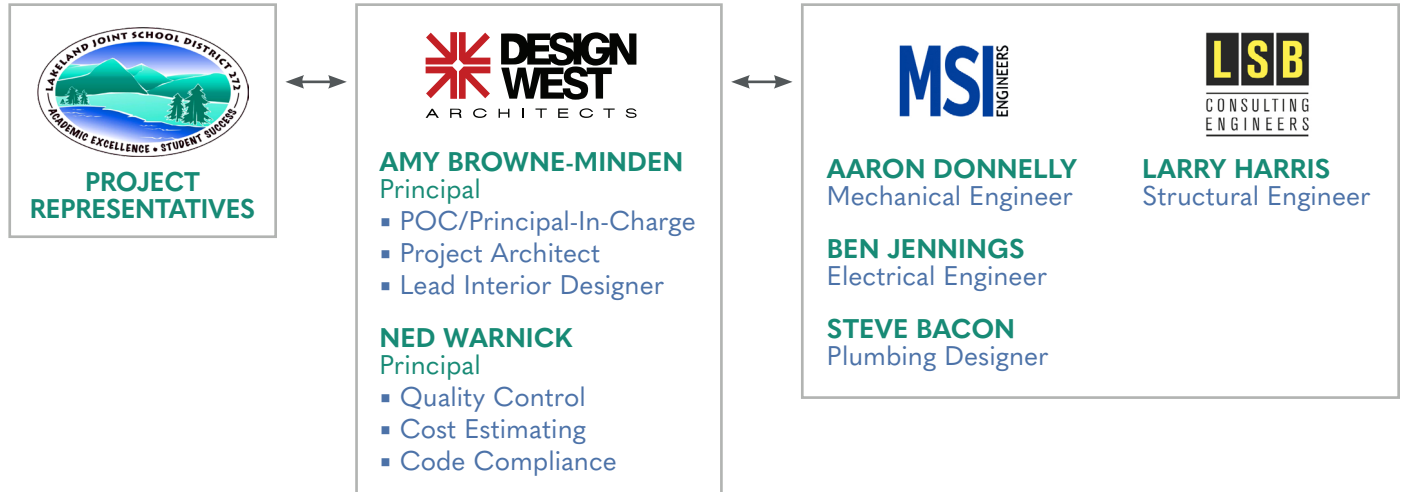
LAKELAND JOINT SCHOOL DISTRICT 272
ACADEMIC EXCELLENCE • STUDENT SUCCESS

PROJECT REPRESENTATIVES

DESIGN WEST
ARCHITECTS

AMY BROWNE-MINDEN
Principal
- POC/Principal-In-Charge
- Project Architect
- Lead Interior Designer

NED WARNICK
Principal
- Quality Control
- Cost Estimating
- Code Compliance

MSI ENGINEERS

LSB
CONSULTING ENGINEERS

AARON DONNELLY
Mechanical Engineer

BEN JENNINGS
Electrical Engineer

STEVE BACON
Plumbing Designer

LARRY HARRIS
Structural Engineer